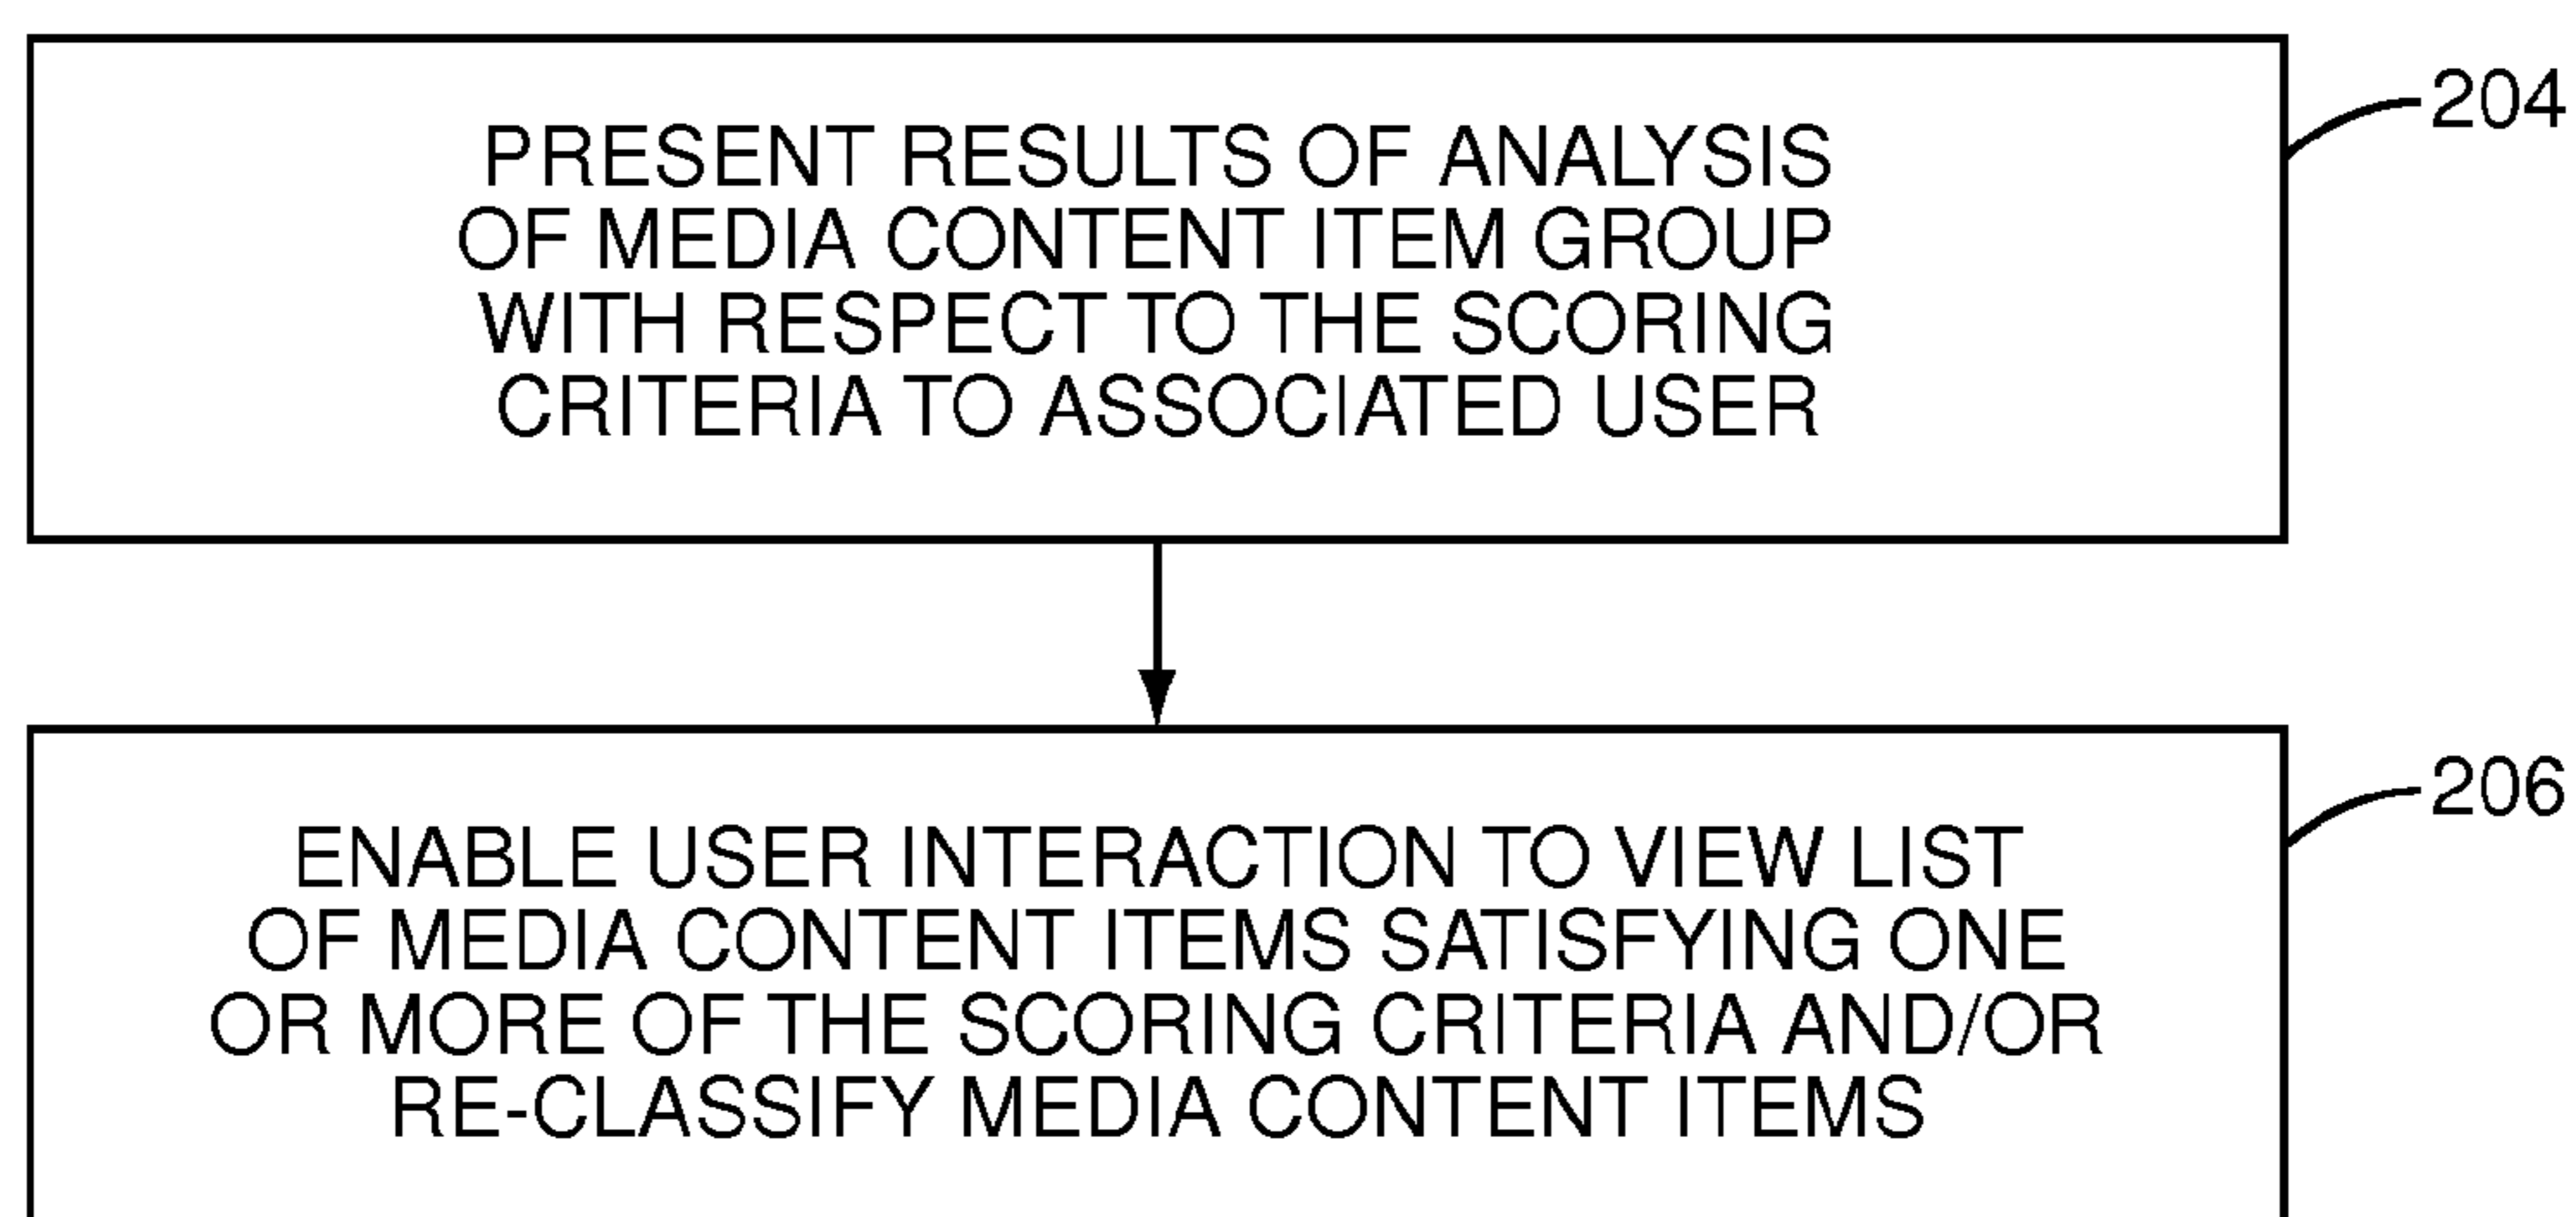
PRESENT RESULTS OF ANALYSIS OF MEDIA CONTENT ITEM GROUP WITH RESPECT TO THE SCORING CRITERIA TO ASSOCIATED USER

204

ENABLE USER INTERACTION TO VIEW LIST OF MEDIA CONTENT ITEMS SATISFYING ONE OR MORE OF THE SCORING CRITERIA AND/OR RE-CLASSIFY MEDIA CONTENT ITEMS

206